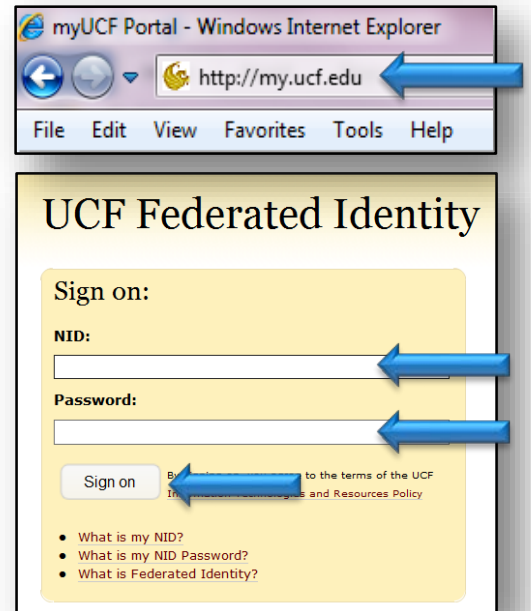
myUCF Portal - Windows Internet Explorer

http://my.ucf.edu

File Edit View Favorites Tools Help

UCF Federated Identity

Sign on:

NID:

Password:

Sign on

B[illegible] to the terms of the UCF I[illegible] and Resources Policy

- What is my NID?
- What is my NID Password?
- What is Federated Identity?